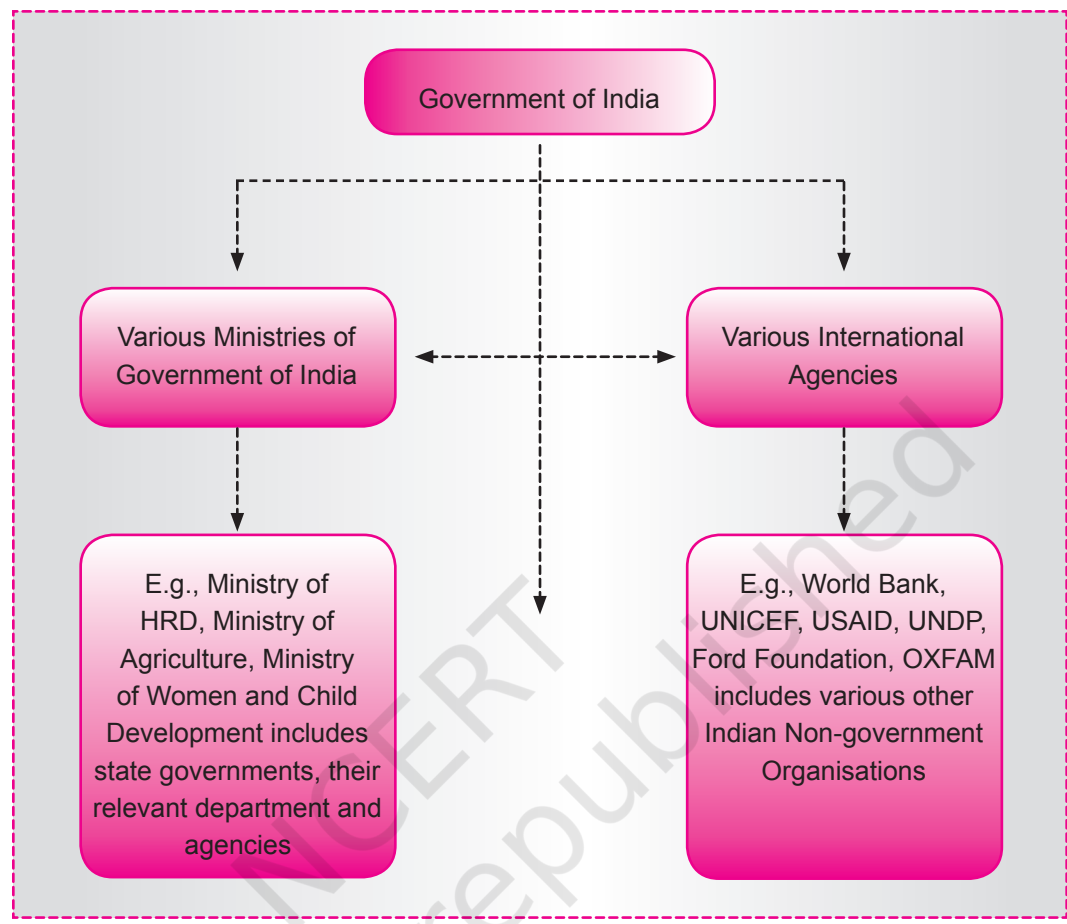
Government of India

Various Ministries of Government of India

Various International Agencies

E.g., Ministry of HRD, Ministry of Agriculture, Ministry of Women and Child Development includes state governments, their relevant department and agencies

E.g., World Bank, UNICEF, USAID, UNDP, Ford Foundation, OXFAM includes various other Indian Non-government Organisations

NCERT
republished